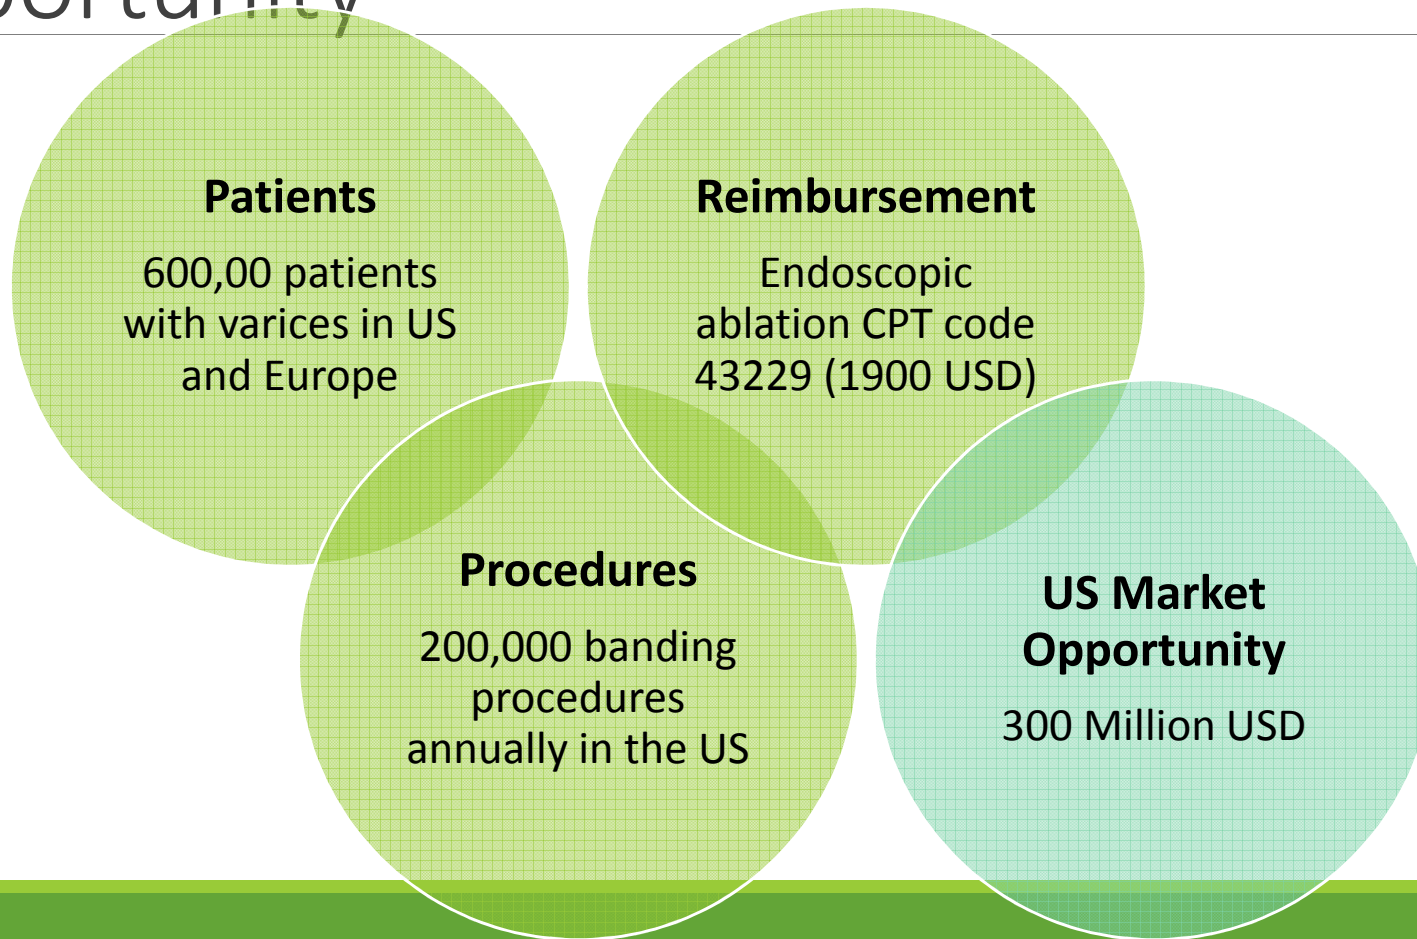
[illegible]ortunity

Patients

600,00 patients with varices in US and Europe

Reimbursement

Endoscopic ablation CPT code 43229 (1900 USD)

Procedures

200,000 banding procedures annually in the US

US Market Opportunity

300 Million USD